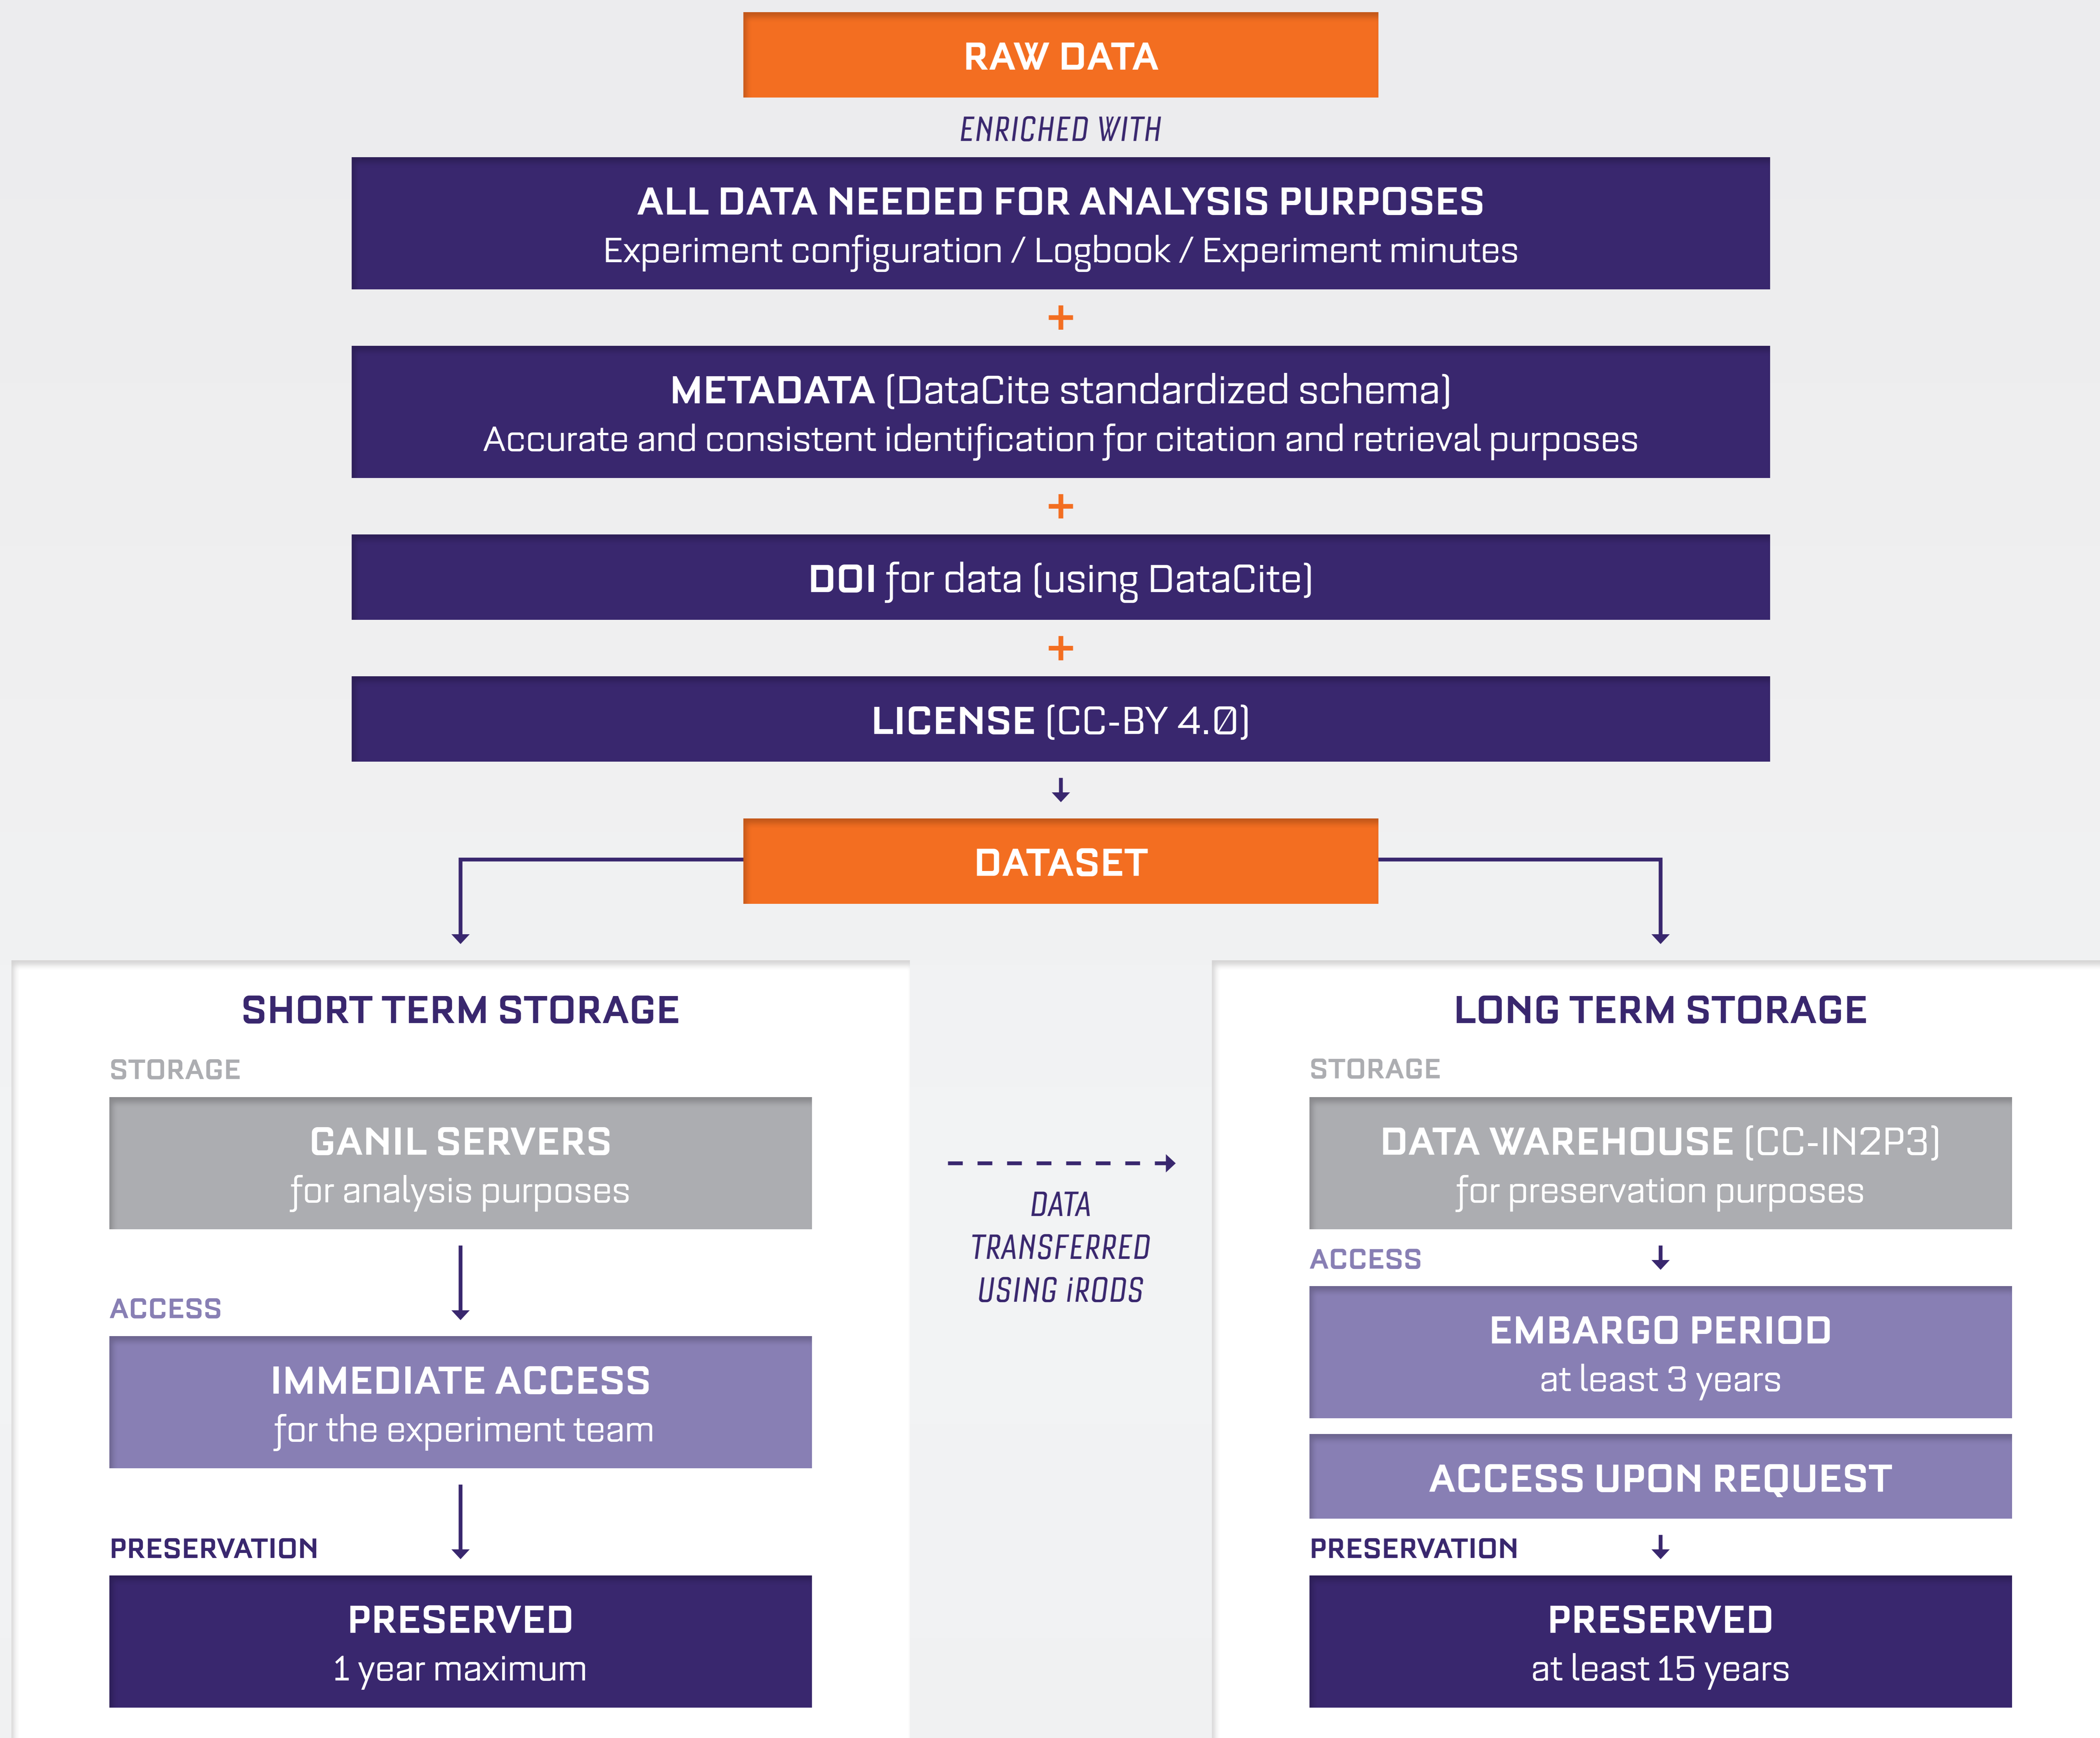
RAW DATA

ENRICHED WITH

ALL DATA NEEDED FOR ANALYSIS PURPOSES
Experiment configuration / Logbook / Experiment minutes

+

METADATA (DataCite standardized schema)
Accurate and consistent identification for citation and retrieval purposes

+

DOI for data (using DataCite)

+

LICENSE (CC-BY 4.0)

DATASET

SHORT TERM STORAGE

STORAGE

GANIL SERVERS
for analysis purposes

ACCESS

IMMEDIATE ACCESS
for the experiment team

PRESERVATION

PRESERVED
1 year maximum

DATA TRANSFERRED USING iRODS

LONG TERM STORAGE

STORAGE

DATA WAREHOUSE (CC-IN2P3)
for preservation purposes

ACCESS

EMBARGO PERIOD
at least 3 years

ACCESS UPON REQUEST

PRESERVATION

PRESERVED
at least 15 years